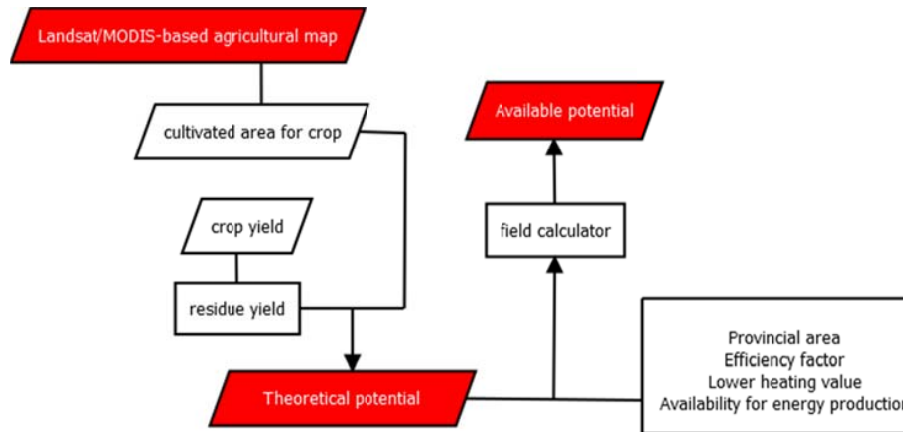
Landsat/MODIS-based agricultural map

cultivated area for crop

crop yield

residue yield

Theoretical potential

Available potential

field calculator

Provincial area
Efficiency factor
Lower heating value
Availability for energy productio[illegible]